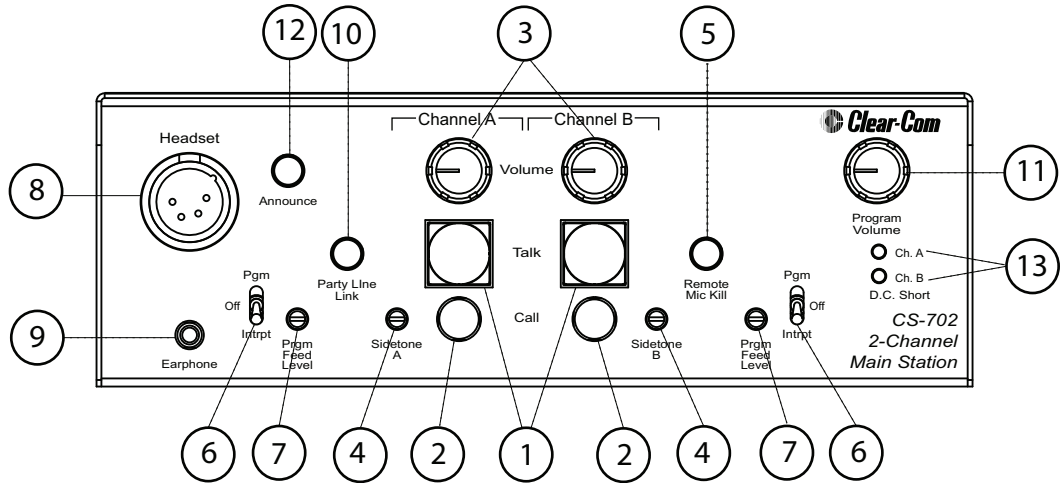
12
10
3
5
Clear-Com
Channel A
Channel B
Headset
8
Announce
Volume
11
Program Volume
Talk
Party LIne Link
Remote Mic Kill
Ch. A
13
Ch. B
D.C. Short
Pgm
Off
Intrpt
Pgm
Off
Intrpt
9
Call
CS-702
2-Channel
Main Station
Earphone
Prgm Feed Level
Sidetone A
Sidetone B
Prgm Feed Level
6
7
4
2
1
2
4
7
6